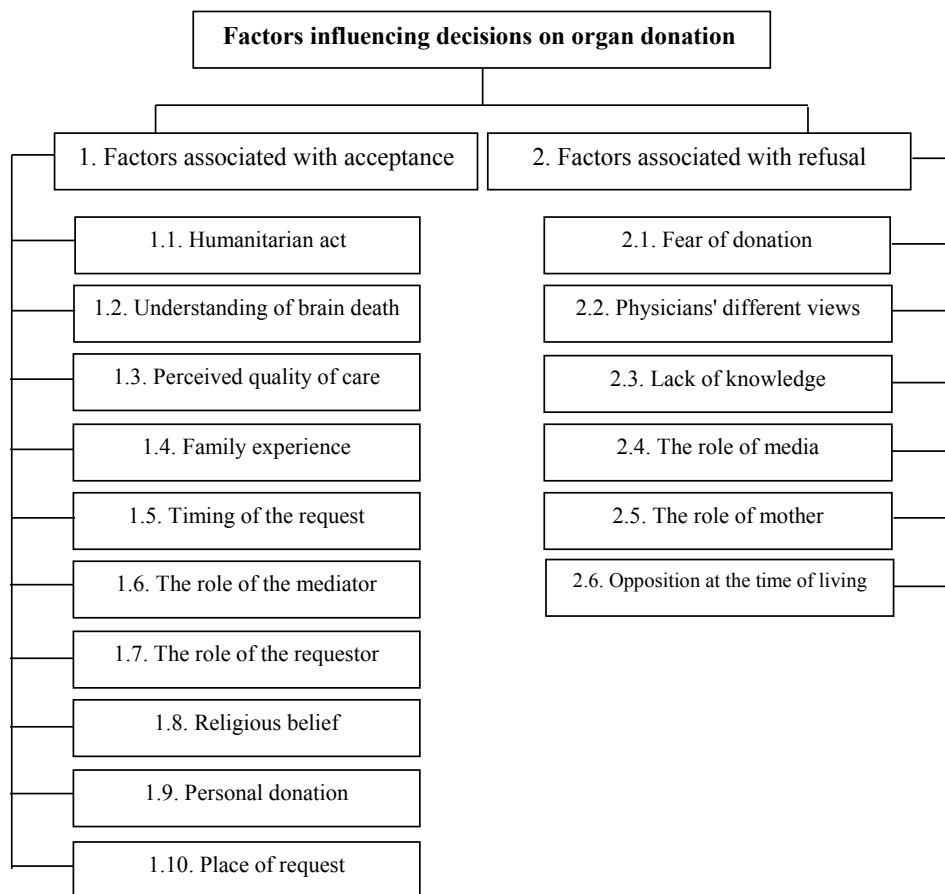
Factors influencing decisions on organ donation

1. Factors associated with acceptance

1.1. Humanitarian act

1.2. Understanding of brain death

1.3. Perceived quality of care

1.4. Family experience

1.5. Timing of the request

1.6. The role of the mediator

1.7. The role of the requestor

1.8. Religious belief

1.9. Personal donation

1.10. Place of request

2. Factors associated with refusal

2.1. Fear of donation

2.2. Physicians' different views

2.3. Lack of knowledge

2.4. The role of media

2.5. The role of mother

2.6. Opposition at the time of living